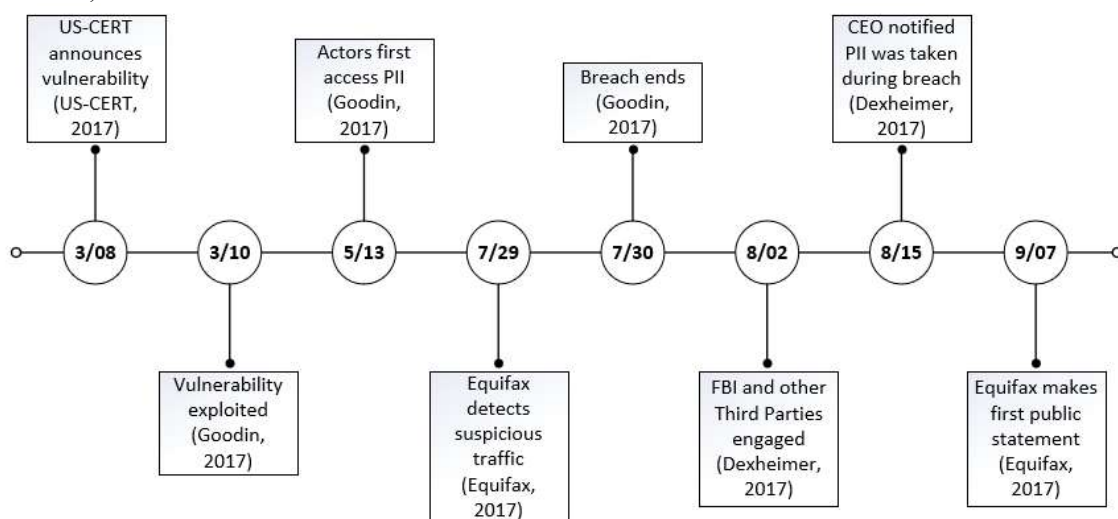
US-CERT announces vulnerability (US-CERT, 2017)

3/08

3/10

Vulnerability exploited (Goodin, 2017)

Actors first access PII (Goodin, 2017)

5/13

7/29

Equifax detects suspicious traffic (Equifax, 2017)

Breach ends (Goodin, 2017)

7/30

8/02

FBI and other Third Parties engaged (Dexheimer, 2017)

CEO notified PII was taken during breach (Dexheimer, 2017)

8/15

9/07

Equifax makes first public statement (Equifax, 2017)